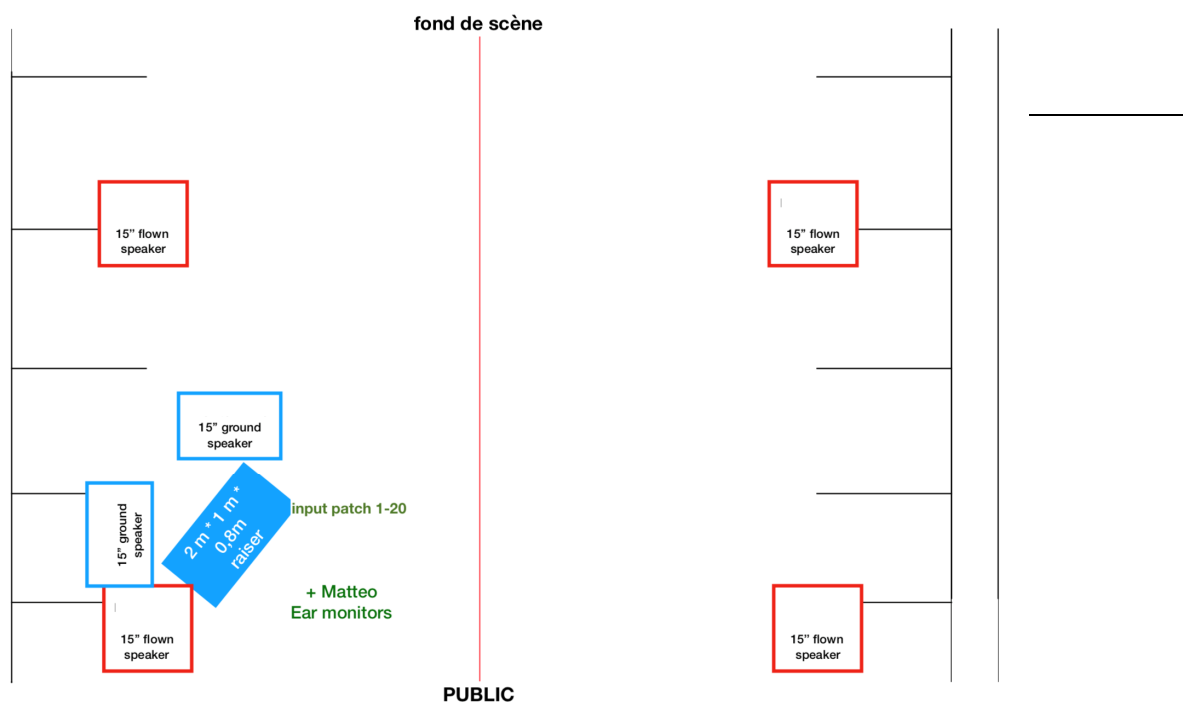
fond de scène

15" flown speaker

15" flown speaker

15" ground speaker

15" ground speaker

2 m * 1 m * 0,8m raiser

input patch 1-20

+ Matteo
Ear monitors

15" flown speaker

15" flown speaker

PUBLIC